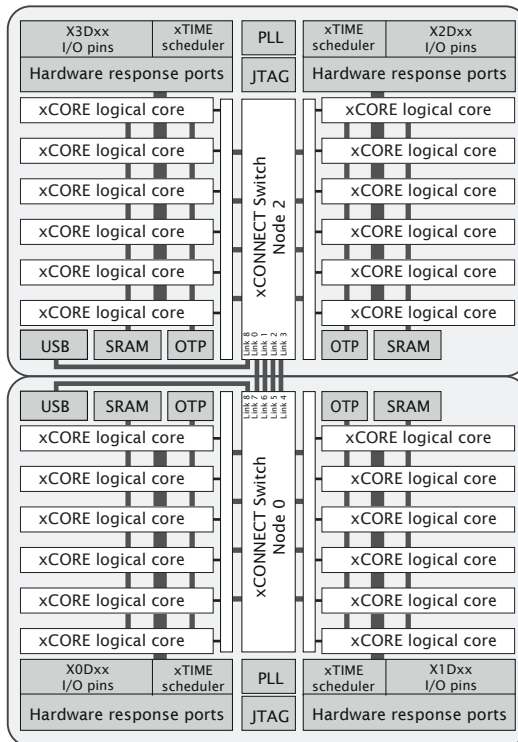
X3Dxx I/O pins

xTIME scheduler

PLL

xTIME scheduler

X2Dxx I/O pins

Hardware response ports

JTAG

Hardware response ports

xCORE logical core

xCORE logical core

xCORE logical core

xCORE logical core

xCORE logical core

xCORE logical core

xCONNECT Switch Node 2

xCORE logical core

xCORE logical core

xCORE logical core

xCORE logical core

xCORE logical core

xCORE logical core

USB

SRAM

OTP

Link 8 Link 0 Link 1 Link 2 Link 3

OTP

SRAM

USB

SRAM

OTP

Link 8 Link 7 Link 6 Link 5 Link 4

OTP

SRAM

xCORE logical core

xCORE logical core

xCORE logical core

xCORE logical core

xCORE logical core

xCORE logical core

xCONNECT Switch Node 0

xCORE logical core

xCORE logical core

xCORE logical core

xCORE logical core

xCORE logical core

xCORE logical core

X0Dxx I/O pins

xTIME scheduler

PLL

xTIME scheduler

X1Dxx I/O pins

Hardware response ports

JTAG

Hardware response ports